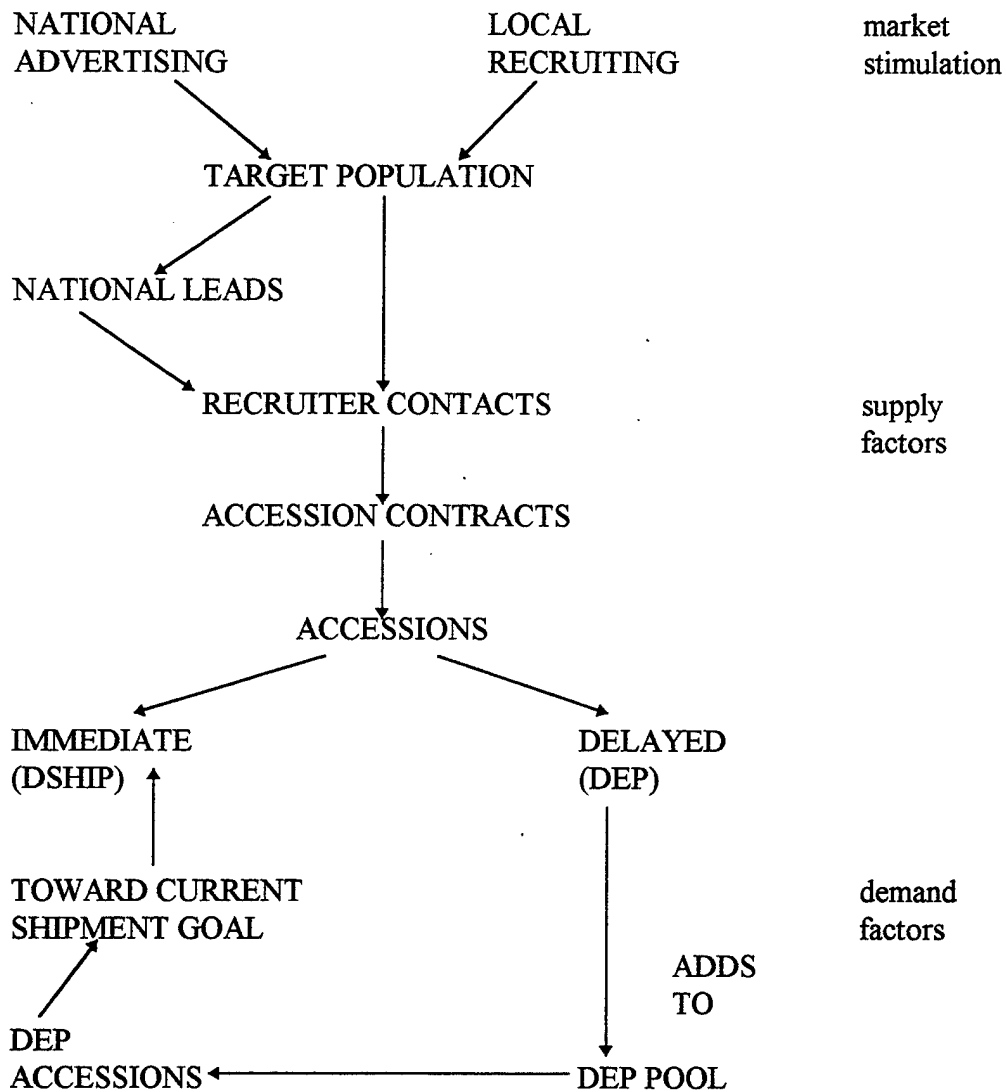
NATIONAL ADVERTISING

LOCAL RECRUITING

market stimulation

TARGET POPULATION

NATIONAL LEADS

RECRUITER CONTACTS

supply factors

ACCESSION CONTRACTS

ACCESSIONS

IMMEDIATE (DSHIP)

DELAYED (DEP)

TOWARD CURRENT SHIPMENT GOAL

demand factors

ADDS TO

DEP ACCESSIONS

DEP POOL